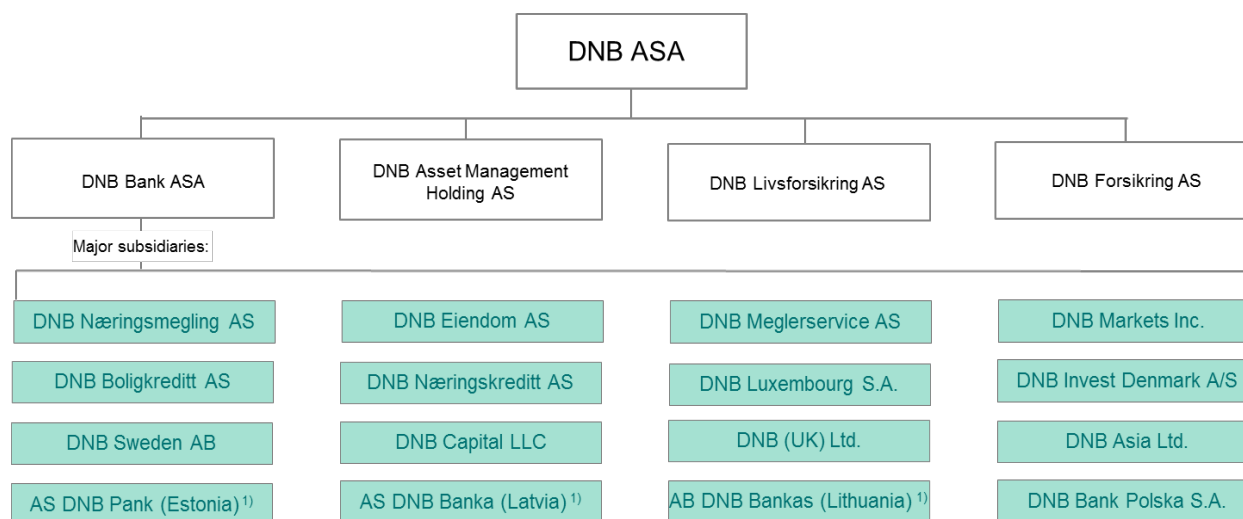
DNB ASA

DNB Bank ASA

DNB Asset Management Holding AS

DNB Livsforsikring AS

DNB Forsikring AS

Major subsidiaries:

DNB Næringsmegling AS

DNB Boligkreditt AS

DNB Sweden AB

AS DNB Pank (Estonia)$^{1)}$

DNB Eiendom AS

DNB Næringskreditt AS

DNB Capital LLC

AS DNB Banka (Latvia)$^{1)}$

DNB Meglerservice AS

DNB Luxembourg S.A.

DNB (UK) Ltd.

AB DNB Bankas (Lithuania)$^{1)}$

DNB Markets Inc.

DNB Invest Denmark A/S

DNB Asia Ltd.

DNB Bank Polska S.A.